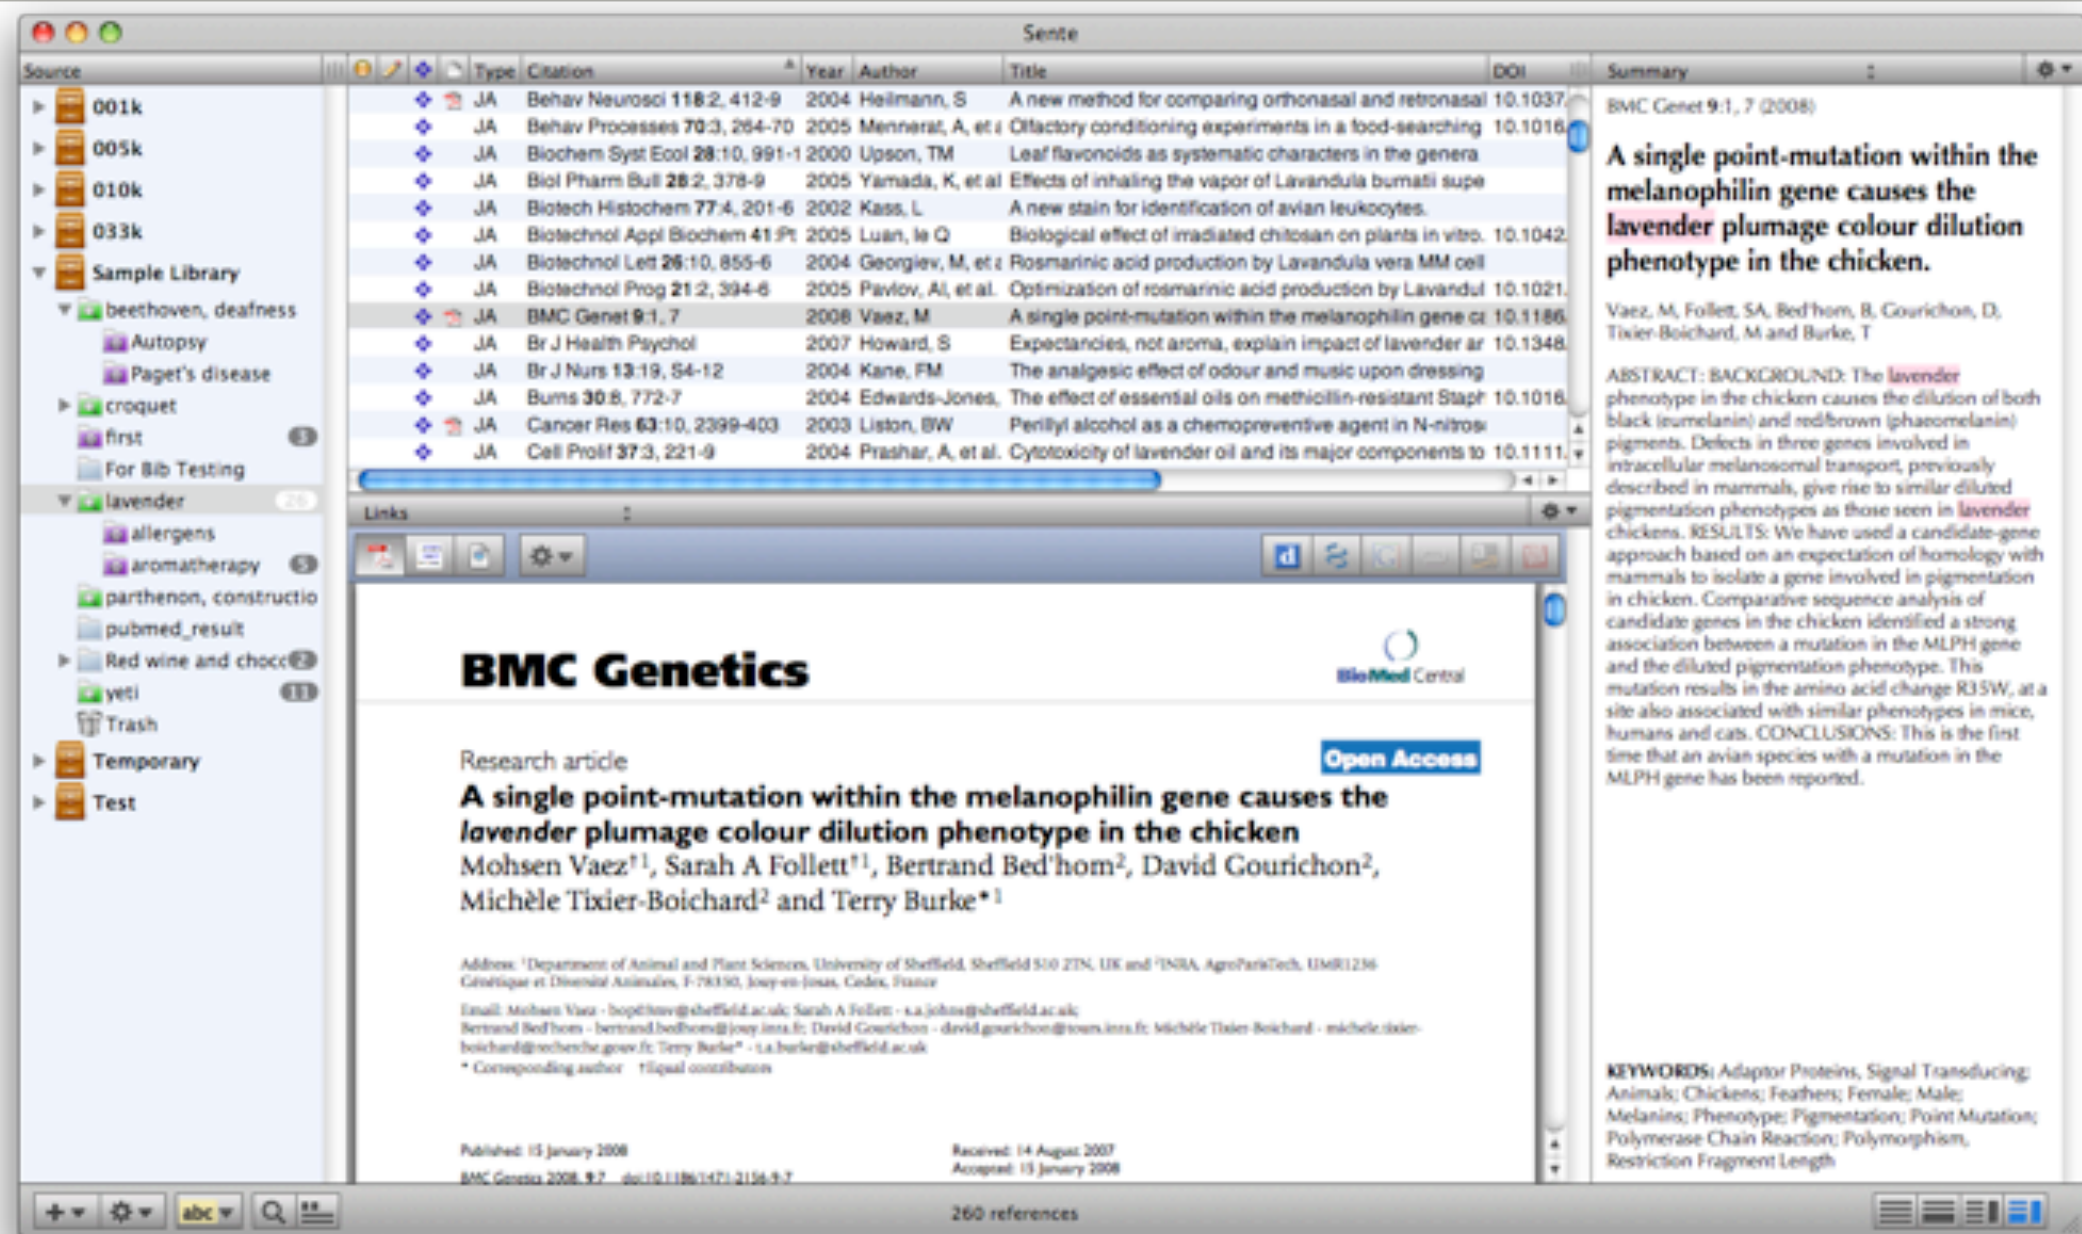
Sente

Source

001k
005k
010k
033k
Sample Library
beethoven, deafness
Autopsy
Paget's disease
croquet
first 5
For Bib Testing
lavender 26
allergens
aromatherapy 5
parthenon, constructio
pubmed_result
Red wine and choc 2
yeti 11
Trash
Temporary
Test

| Type | Citation | Year | Author | Title | DOI |
|---|---|---|---|---|---|
| JA | Behav Neurosci 118:2, 412-9 | 2004 | Heilmann, S | A new method for comparing orthonasal and retronasal | 10.1037 |
| JA | Behav Processes 70:3, 264-70 | 2005 | Mennerat, A, et a | Olfactory conditioning experiments in a food-searching | 10.1016 |
| JA | Biochem Syst Ecol 28:10, 991-1 | 2000 | Upson, TM | Leaf flavonoids as systematic characters in the genera | |
| JA | Biol Pharm Bull 28:2, 378-9 | 2005 | Yamada, K, et al | Effects of inhaling the vapor of Lavandula burnatii supe | |
| JA | Biotech Histochem 77:4, 201-6 | 2002 | Kass, L | A new stain for identification of avian leukocytes. | |
| JA | Biotechnol Appl Biochem 41:Pt | 2005 | Luan, le Q | Biological effect of irradiated chitosan on plants in vitro. | 10.1042 |
| JA | Biotechnol Lett 26:10, 855-6 | 2004 | Georgiev, M, et a | Rosmarinic acid production by Lavandula vera MM cell | |
| JA | Biotechnol Prog 21:2, 394-6 | 2005 | Pavlov, AI, et al. | Optimization of rosmarinic acid production by Lavandul | 10.1021 |
| JA | BMC Genet 9:1, 7 | 2008 | Vaez, M | A single point-mutation within the melanophilin gene c | 10.1186 |
| JA | Br J Health Psychol | 2007 | Howard, S | Expectancies, not aroma, explain impact of lavender ar | 10.1348 |
| JA | Br J Nurs 13:19, S4-12 | 2004 | Kane, FM | The analgesic effect of odour and music upon dressing | |
| JA | Burns 30:8, 772-7 | 2004 | Edwards-Jones, | The effect of essential oils on methicillin-resistant Staph | 10.1016 |
| JA | Cancer Res 63:10, 2399-403 | 2003 | Liston, BW | Perillyl alcohol as a chemopreventive agent in N-nitros | |
| JA | Cell Prolif 37:3, 221-9 | 2004 | Prashar, A, et al. | Cytotoxicity of lavender oil and its major components to | 10.1111 |

Links

BMC Genetics
BioMed Central

Research article
Open Access

A single point-mutation within the melanophilin gene causes the lavender plumage colour dilution phenotype in the chicken
Mohsen Vaez†1, Sarah A Follett†1, Bertrand Bed'hom2, David Gourichon2, Michèle Tixier-Boichard2 and Terry Burke*1

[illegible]

Published: 15 January 2008
BMC Genetics 2008, 9:7 doi:10.1186/1471-2156-9-7
Received: 14 August 2007
Accepted: 15 January 2008

Summary

BMC Genet 9:1, 7 (2008)

A single point-mutation within the melanophilin gene causes the lavender plumage colour dilution phenotype in the chicken.

Vaez, M, Follett, SA, Bed'hom, B, Gourichon, D, Tixier-Boichard, M and Burke, T

ABSTRACT: BACKGROUND: The lavender phenotype in the chicken causes the dilution of both black (eumelanin) and red/brown (phaeomelanin) pigments. Defects in three genes involved in intracellular melanosomal transport, previously described in mammals, give rise to similar diluted pigmentation phenotypes as those seen in lavender chickens. RESULTS: We have used a candidate-gene approach based on an expectation of homology with mammals to isolate a gene involved in pigmentation in chicken. Comparative sequence analysis of candidate genes in the chicken identified a strong association between a mutation in the MLPH gene and the diluted pigmentation phenotype. This mutation results in the amino acid change R35W, at a site also associated with similar phenotypes in mice, humans and cats. CONCLUSIONS: This is the first time that an avian species with a mutation in the MLPH gene has been reported.

KEYWORDS: Adaptor Proteins, Signal Transducing; Animals; Chickens; Feathers; Female; Male; Melanins; Phenotype; Pigmentation; Point Mutation; Polymerase Chain Reaction; Polymorphism, Restriction Fragment Length

abc
260 references